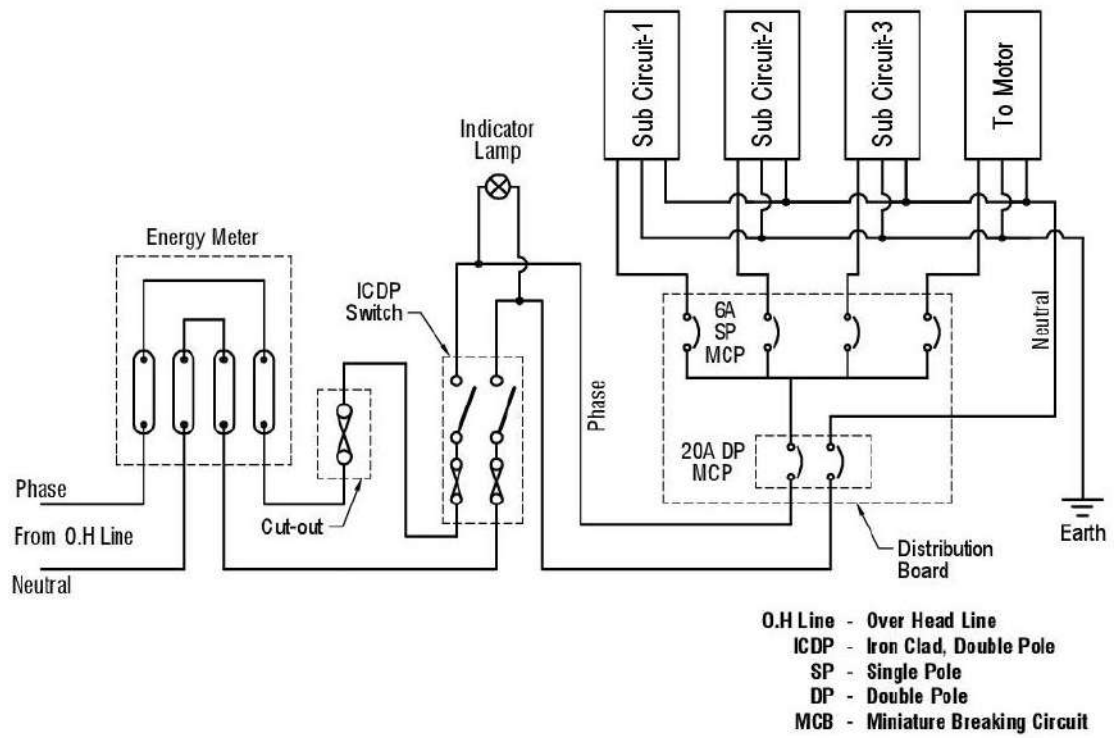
Sub Circuit-1
Sub Circuit-2
Sub Circuit-3
To Motor

Indicator Lamp

Energy Meter

ICDP Switch

6A SP MCP

Phase

Neutral

20A DP MCP

Phase
From O.H Line
Neutral

Cut-out

Distribution Board

Earth

O.H Line - Over Head Line
ICDP - Iron Clad, Double Pole
SP - Single Pole
DP - Double Pole
MCB - Miniature Breaking Circuit